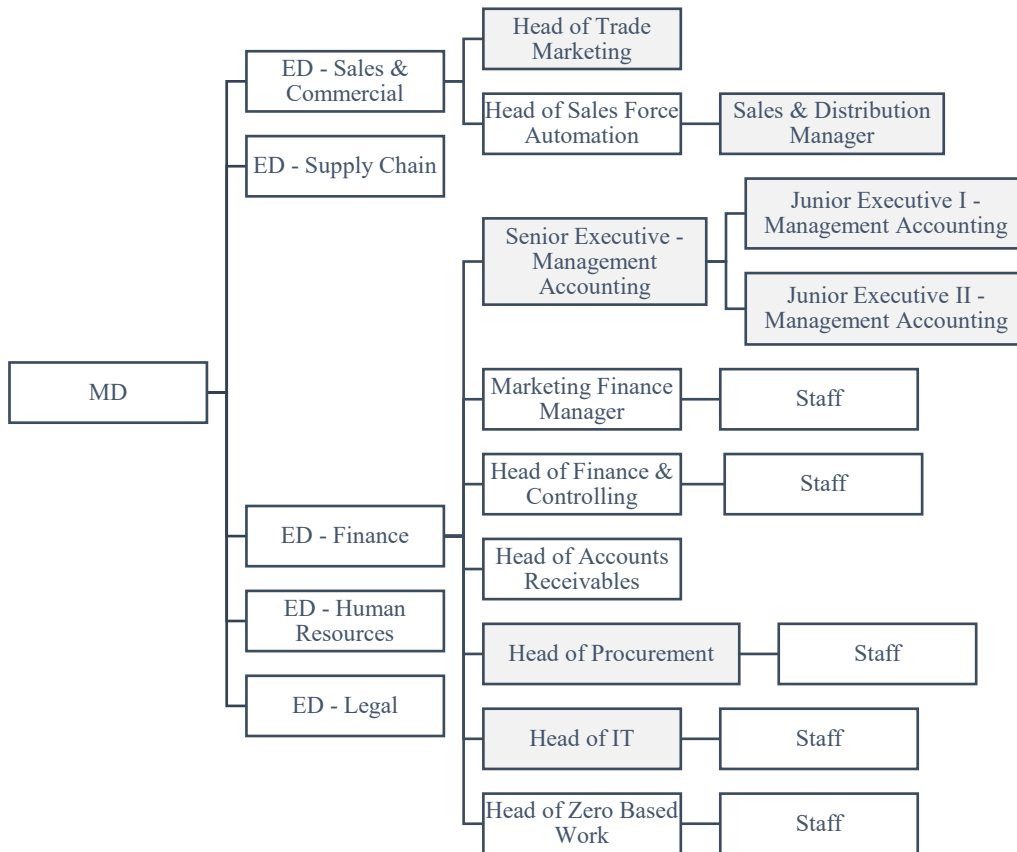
MD

ED - Sales & Commercial

Head of Trade Marketing

Head of Sales Force Automation

Sales & Distribution Manager

ED - Supply Chain

ED - Finance

Senior Executive - Management Accounting

Junior Executive I - Management Accounting

Junior Executive II - Management Accounting

Marketing Finance Manager

Staff

Head of Finance & Controlling

Staff

Head of Accounts Receivables

Head of Procurement

Staff

Head of IT

Staff

Head of Zero Based Work

Staff

ED - Human Resources

ED - Legal